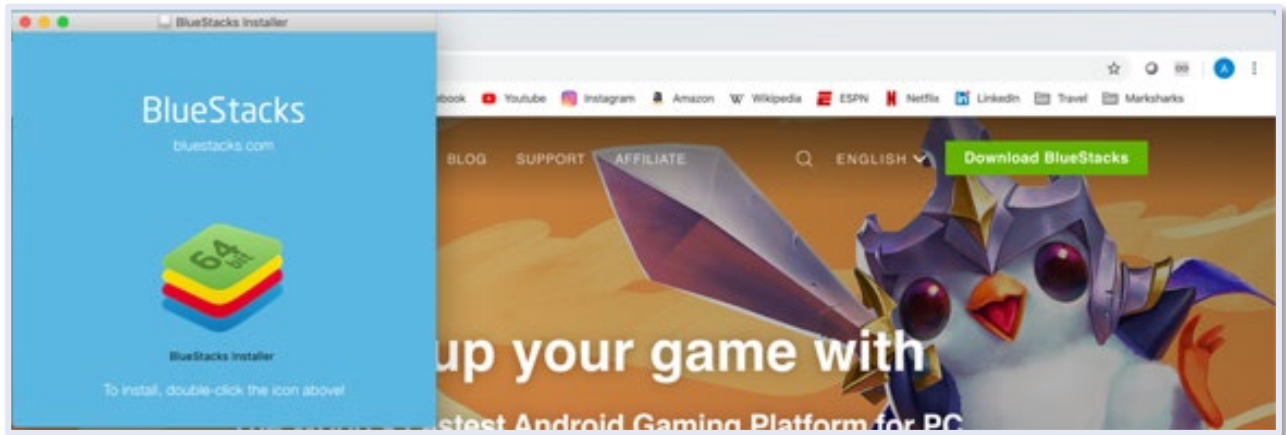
BlueStacks Installer

BlueStacks

bluestacks.com

64 BIT

BlueStacks Installer

To install, double-click the icon above!

A

ebook Youtube Instagram Amazon Wikipedia ESPN Netflix LinkedIn Travel Marksharks

BLOG SUPPORT AFFILIATE ENGLISH Download BlueStacks

up your game with

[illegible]stest Android Gaming Platform for PC